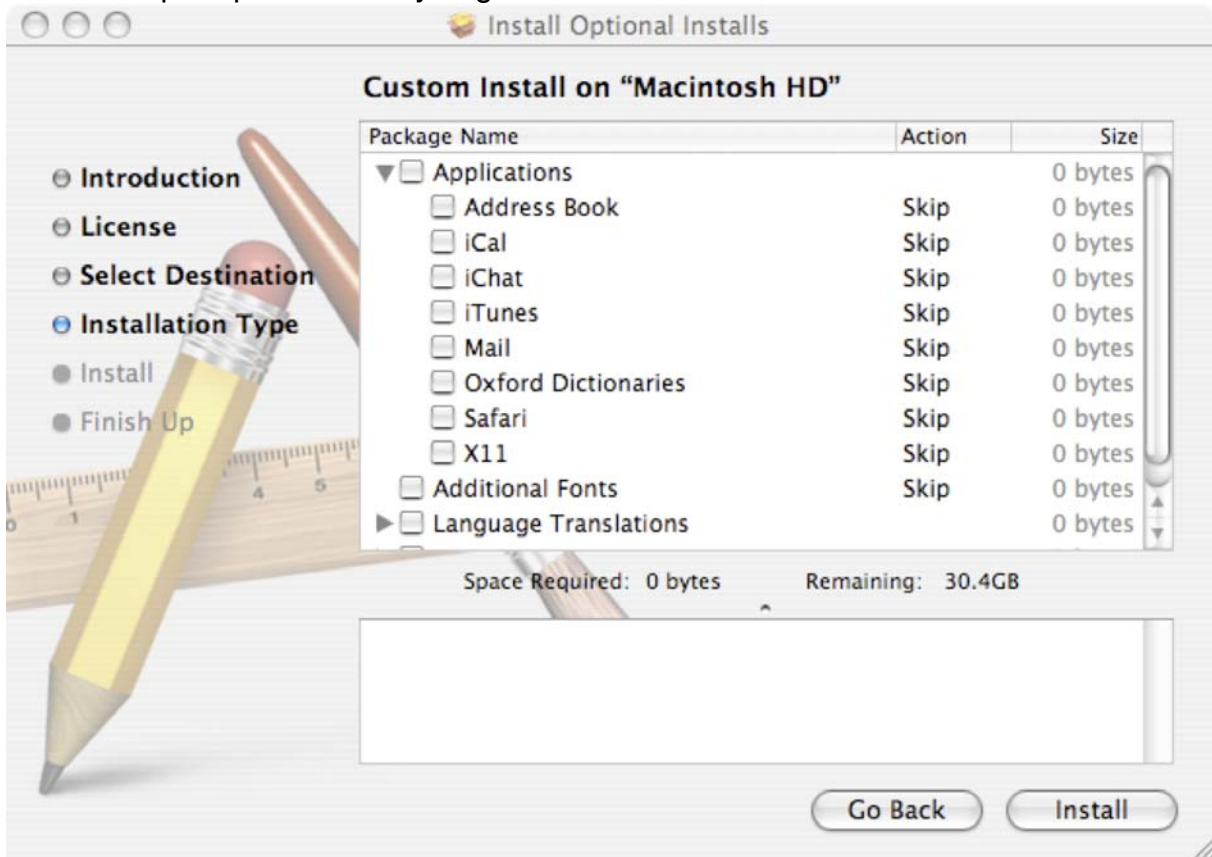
Install Optional Installs

Custom Install on "Macintosh HD"

Introduction
License
Select Destination
Installation Type
Install
Finish Up

| Package Name | Action | Size |
|---|---|---|
| Applications | | 0 bytes |
| Address Book | Skip | 0 bytes |
| iCal | Skip | 0 bytes |
| iChat | Skip | 0 bytes |
| iTunes | Skip | 0 bytes |
| Mail | Skip | 0 bytes |
| Oxford Dictionaries | Skip | 0 bytes |
| Safari | Skip | 0 bytes |
| X11 | Skip | 0 bytes |
| Additional Fonts | Skip | 0 bytes |
| Language Translations | | 0 bytes |

Space Required: 0 bytes Remaining: 30.4GB

Go Back
Install